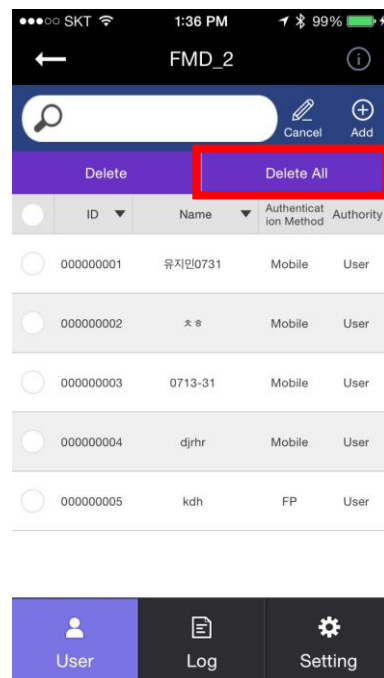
●●●○○ SKT 1:36 PM 99%

FMD_2

Cancel Add

Delete Delete All

| ID | Name | Authentication Method | Authority |
|---|---|---|---|
| 000000001 | 유지민0731 | Mobile | User |
| 000000002 | ㅊㅎ | Mobile | User |
| 000000003 | 0713-31 | Mobile | User |
| 000000004 | djrhr | Mobile | User |
| 000000005 | kdh | FP | User |

User Log Setting